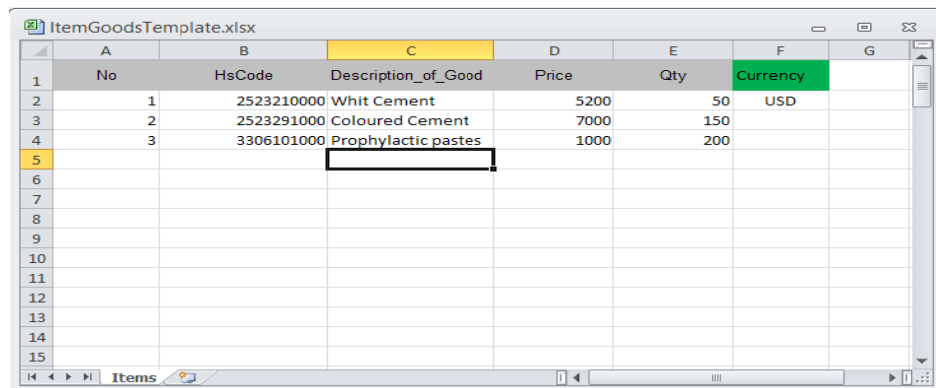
ItemGoodsTemplate.xlsx

| | A | B | C | D | E | F | G |
|---|---|---|---|---|---|---|---|
| 1 | No | HsCode | Description_of_Good | Price | Qty | Currency | |
| 2 | 1 | 2523210000 | Whit Cement | 5200 | 50 | USD | |
| 3 | 2 | 2523291000 | Coloured Cement | 7000 | 150 | | |
| 4 | 3 | 3306101000 | Prophylactic pastes | 1000 | 200 | | |
| 5 | | | | | | | |
| 6 | | | | | | | |
| 7 | | | | | | | |
| 8 | | | | | | | |
| 9 | | | | | | | |
| 10 | | | | | | | |
| 11 | | | | | | | |
| 12 | | | | | | | |
| 13 | | | | | | | |
| 14 | | | | | | | |
| 15 | | | | | | | |

Items